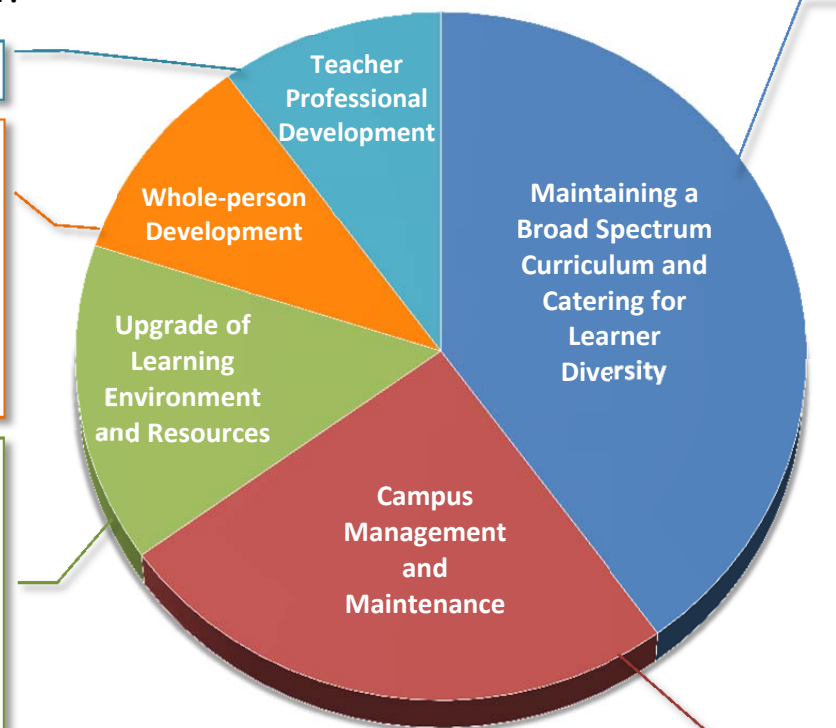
Teacher Professional Development

Whole-person Development

Maintaining a Broad Spectrum Curriculum and Catering for Learner Diversity

Upgrade of Learning Environment and Resources

Campus Management and Maintenance